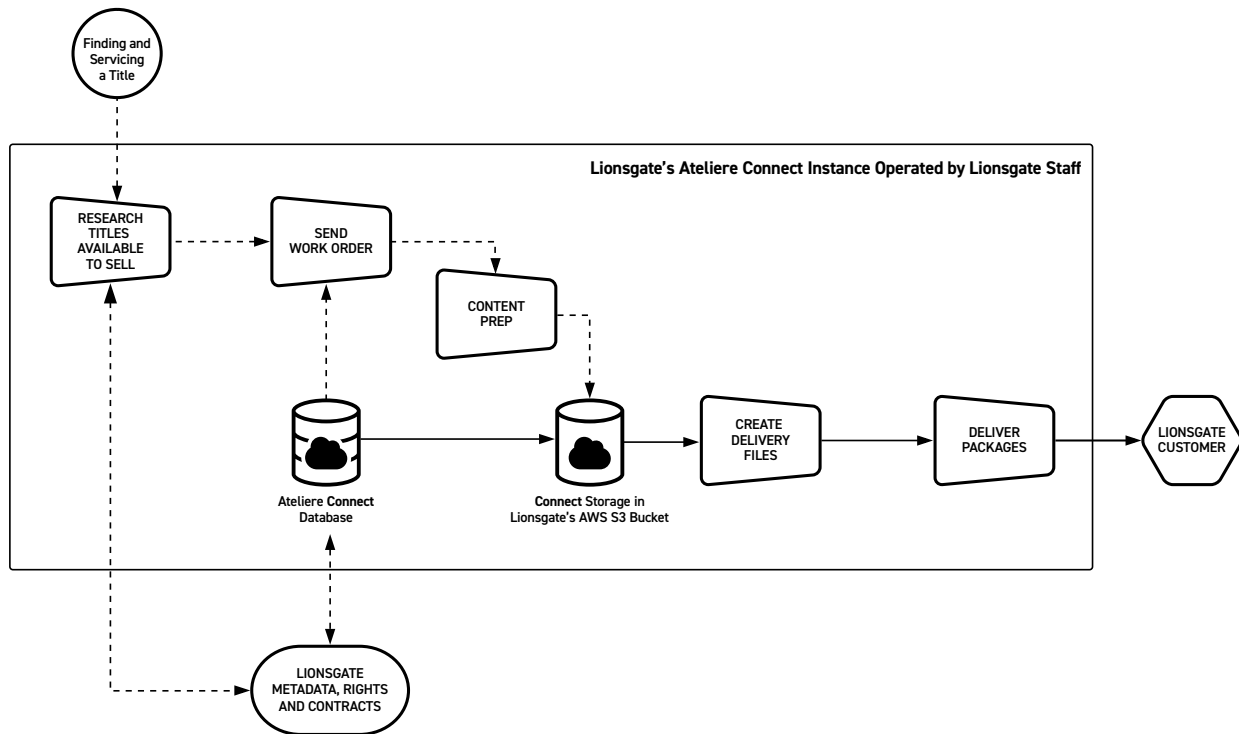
Finding and Servicing a Title

Lionsgate's Ateliere Connect Instance Operated by Lionsgate Staff

RESEARCH TITLES AVAILABLE TO SELL

SEND WORK ORDER

CONTENT PREP

Ateliere Connect Database

Connect Storage in Lionsgate's AWS S3 Bucket

CREATE DELIVERY FILES

DELIVER PACKAGES

LIONSGATE CUSTOMER

LIONSGATE METADATA, RIGHTS AND CONTRACTS